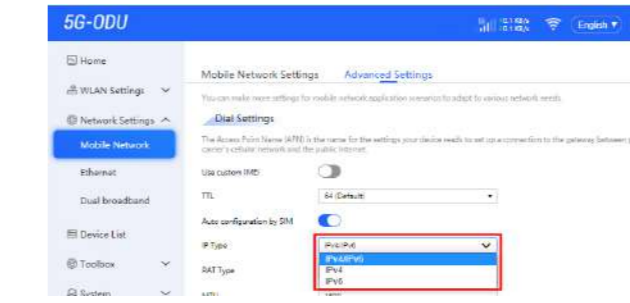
5G-ODU

English ▾

Home

WLAN Settings

Network Settings

Mobile Network

Ethernet

Dual broadband

Device List

Toolbox

System

Mobile Network Settings

Advanced Settings

You can make more settings for mobile network application scenarios to adapt to various network needs

Dial Settings

The Access Point Name (APN) is the name for the settings your device needs to set up a connection to the gateway between your carrier's cellular network and the public Internet.

Use custom IMEI

TTL

64 (Default)

Auto configuration by SIM

IP Type

IPv4/IPv6

IPv4&IPv6

IPv4

IPv6

RAT Type

MTU

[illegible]